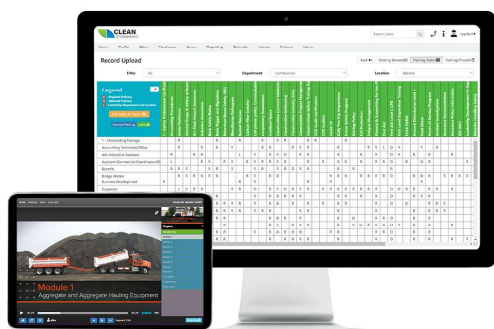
CLEAN

Record Upload

Filter All

Department Construction

Location Alberta

Legend

Training Records

Training Matrix

Training Provider

Outstanding Package

Accounting Technician/Office

Administrative Assistant

Assistant Commercial/Grand/sources

Benefits

Bridge Worker

Business Development

Carpenter

Module 1

Aggregate and Aggregate Hauling Equipment